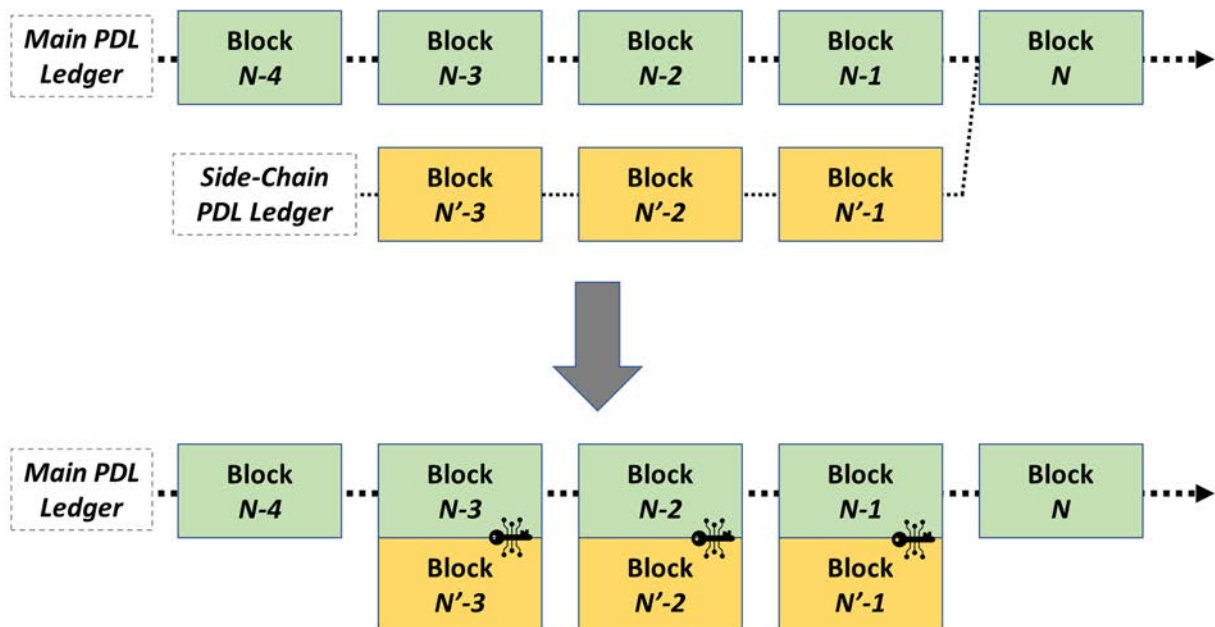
Main PDL Ledger

Block N-4

Block N-3

Block N-2

Block N-1

Block N

Side-Chain PDL Ledger

Block N'-3

Block N'-2

Block N'-1

Main PDL Ledger

Block N-4

Block N-3

Block N'-3

Block N-2

Block N'-2

Block N-1

Block N'-1

Block N